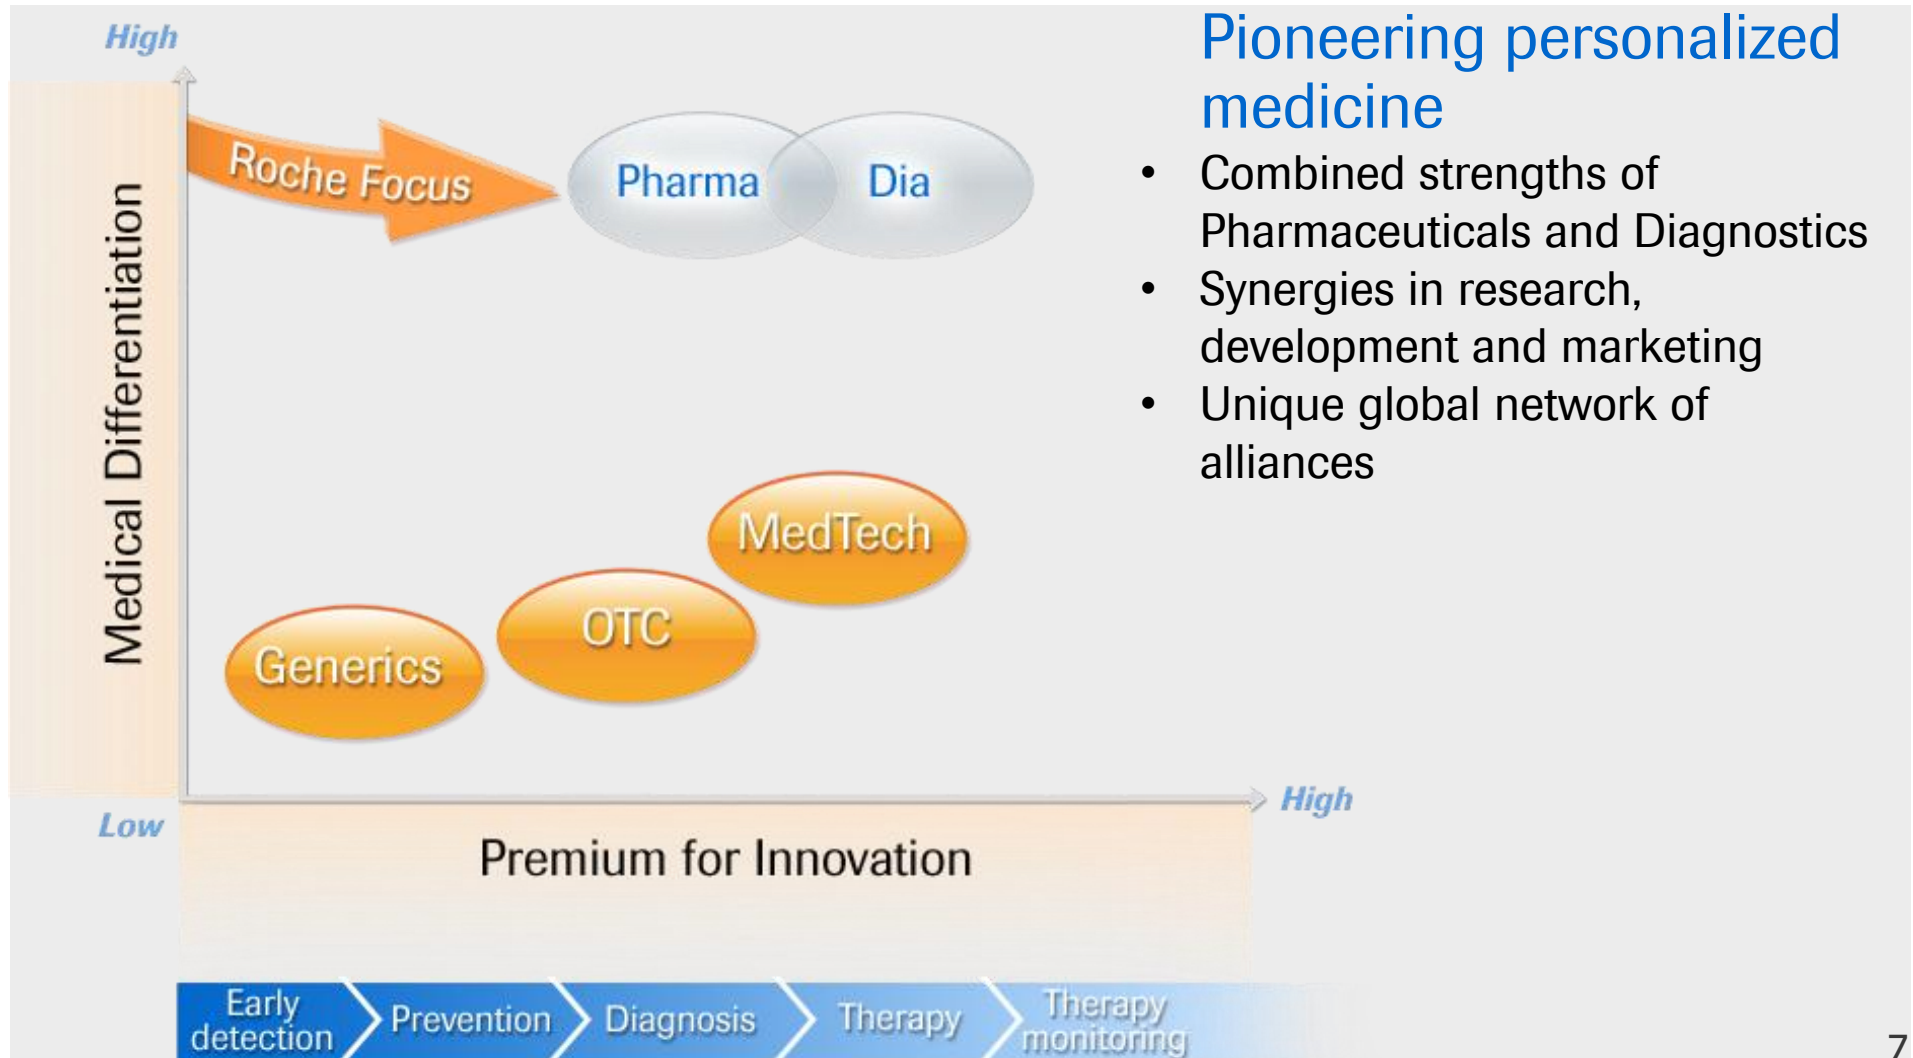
High

Medical Differentiation

Roche Focus

Pharma

Dia

MedTech

OTC

Generics

Low

High

Premium for Innovation

Early detection

Prevention

Diagnosis

Therapy

Therapy monitoring

Pioneering personalized medicine

- Combined strengths of Pharmaceuticals and Diagnostics
- Synergies in research, development and marketing
- Unique global network of alliances

7